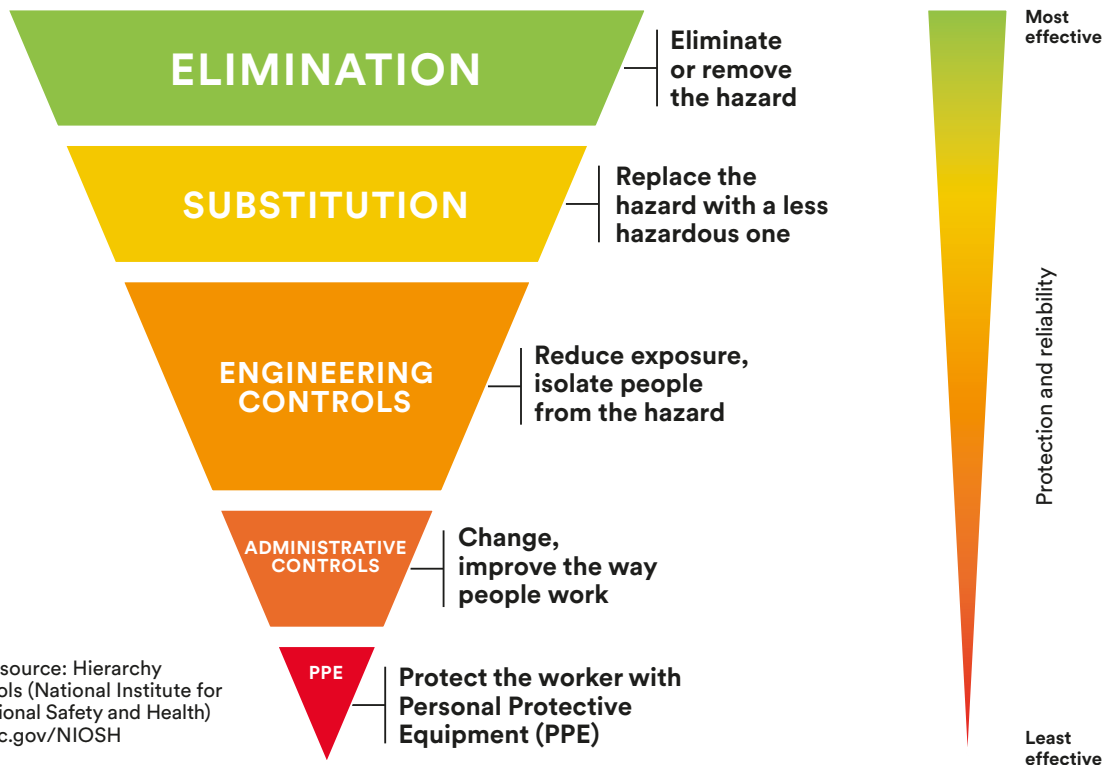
ELIMINATION

Eliminate or remove the hazard

SUBSTITUTION

Replace the hazard with a less hazardous one

ENGINEERING CONTROLS

Reduce exposure, isolate people from the hazard

ADMINISTRATIVE CONTROLS

Change, improve the way people work

PPE

Protect the worker with Personal Protective Equipment (PPE)

source: Hierarchy ols (National Institute for ional Safety and Health) c.gov/NIOSH

Most effective

Protection and reliability

Least effective